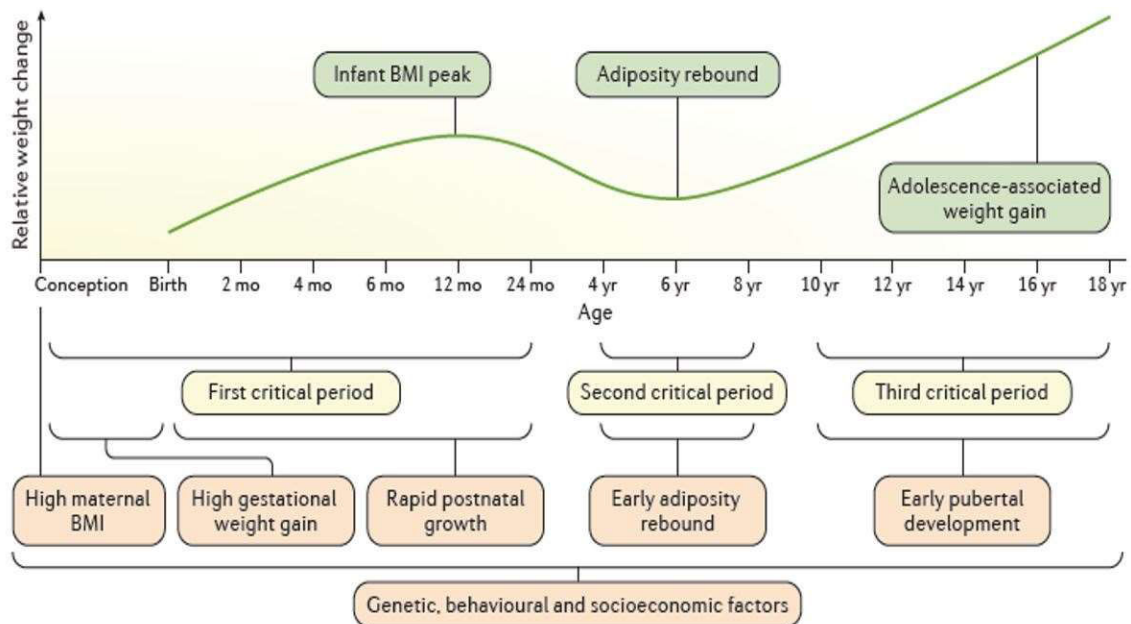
Relative weight change

Infant BMI peak

Adiposity rebound

Adolescence-associated weight gain

Conception Birth 2 mo 4 mo 6 mo 12 mo 24 mo 4 yr 6 yr 8 yr 10 yr 12 yr 14 yr 16 yr 18 yr

Age

First critical period

Second critical period

Third critical period

High maternal BMI

High gestational weight gain

Rapid postnatal growth

Early adiposity rebound

Early pubertal development

Genetic, behavioural and socioeconomic factors